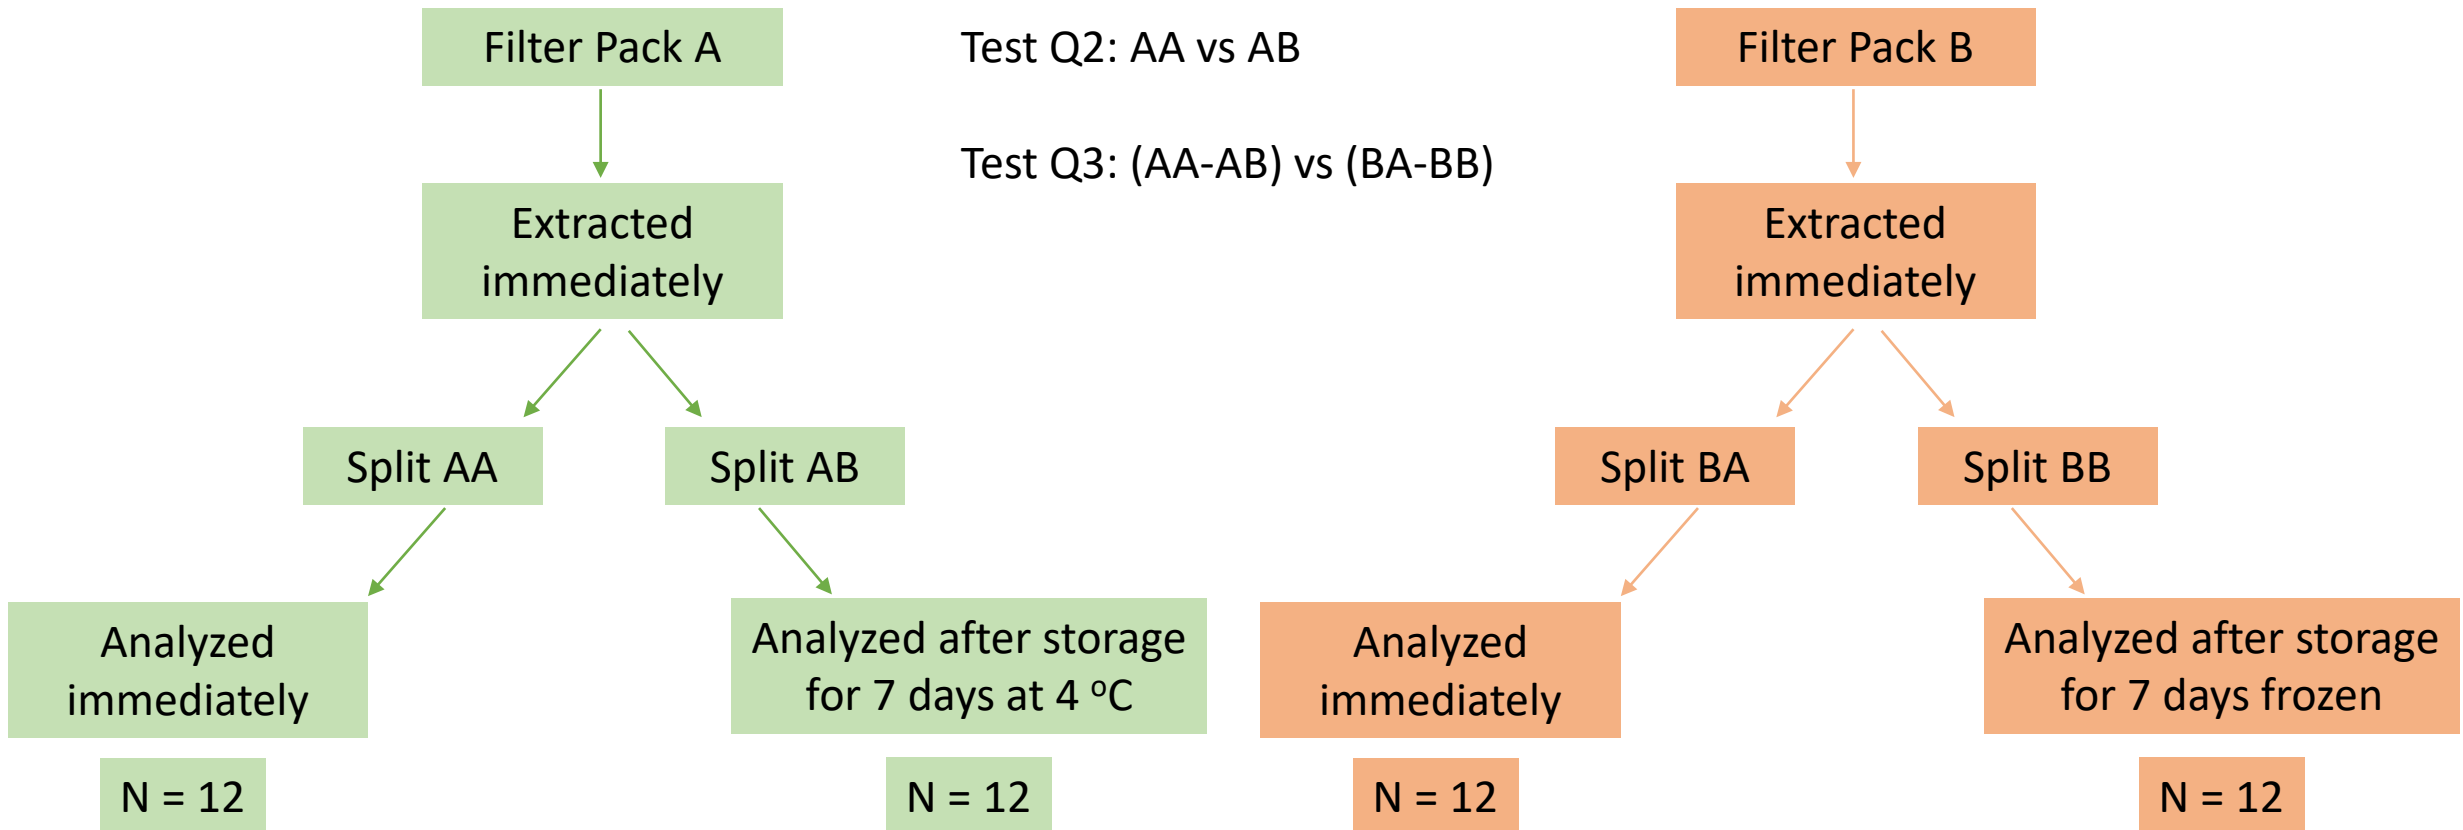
Filter Pack A

Test Q2: AA vs AB

Test Q3: (AA-AB) vs (BA-BB)

Filter Pack B

Extracted immediately

Extracted immediately

Split AA

Split AB

Split BA

Split BB

Analyzed immediately

Analyzed after storage for 7 days at 4 °C

Analyzed immediately

Analyzed after storage for 7 days frozen

N = 12

N = 12

N = 12

N = 12